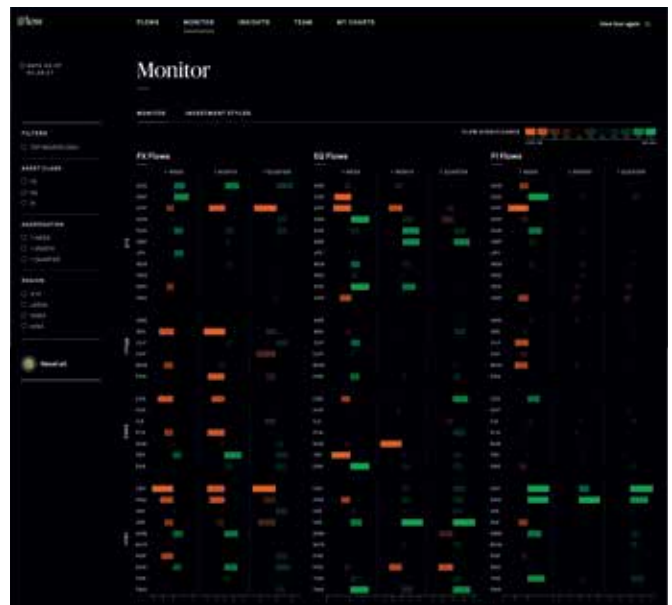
flow

FLOWS MONITOR INSIGHTS TEAM MY CHARTS

Monitor

MONITOR INVESTMENT STYLES

FILTERS

ASSET CLASS

AGGREGATION

REGION

FX Flows

EQ Flows

FI Flows

1 WEEK 1 MONTH 1 QUARTER

1 WEEK 1 MONTH 1 QUARTER

1 WEEK 1 MONTH 1 QUARTER

FLOW SIGNIFICANCE

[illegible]